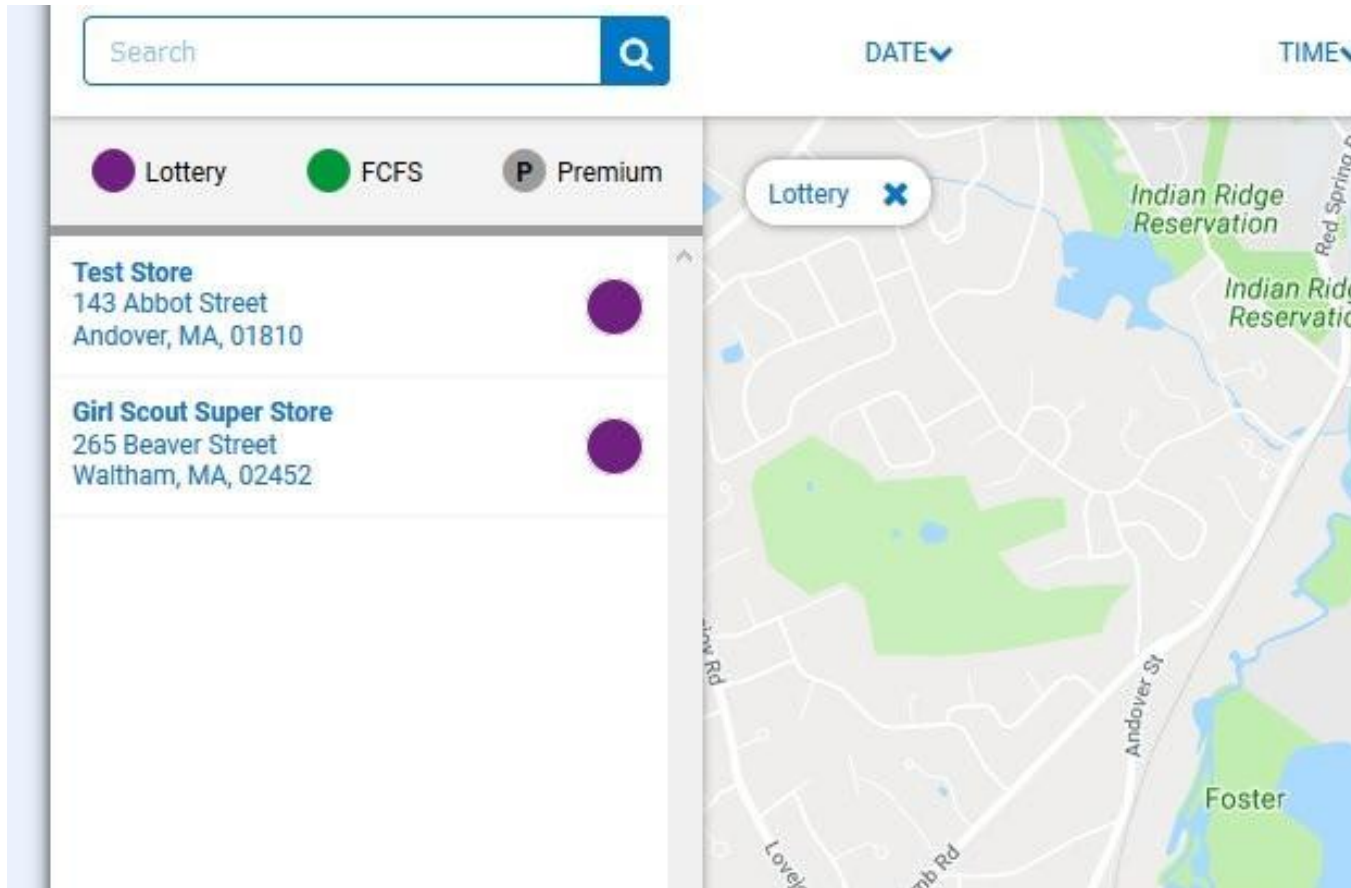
Search

DATE

TIME

Lottery

FCFS

P Premium

Test Store
143 Abbot Street
Andover, MA, 01810

Girl Scout Super Store
265 Beaver Street
Waltham, MA, 02452

Lottery ✖

Indian Ridge Reservation

Red Spring

Indian Ridg
Reservatic

Andover St

Foster

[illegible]iew Rd

Lovel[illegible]

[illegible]mb Rd